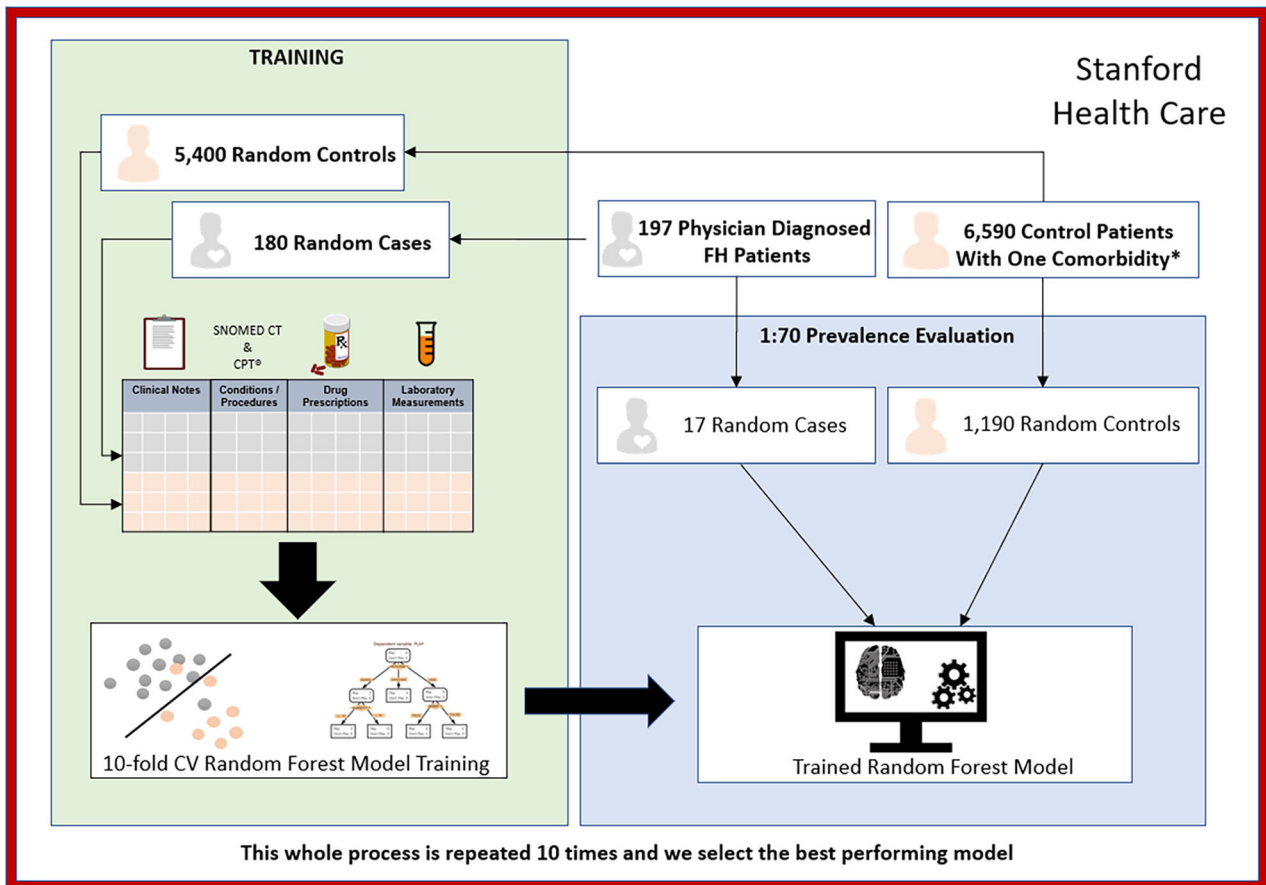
TRAINING

Stanford Health Care

5,400 Random Controls

180 Random Cases

197 Physician Diagnosed FH Patients

6,590 Control Patients With One Comorbidity*

SNOMED CT & CPT®

Rx

| Clinical Notes | Conditions / Procedures | Drug Prescriptions | Laboratory Measurements |
|---|---|---|---|

1:70 Prevalence Evaluation

17 Random Cases

1,190 Random Controls

Dependent variable: PLAY

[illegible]

10-fold CV Random Forest Model Training

Trained Random Forest Model

This whole process is repeated 10 times and we select the best performing model